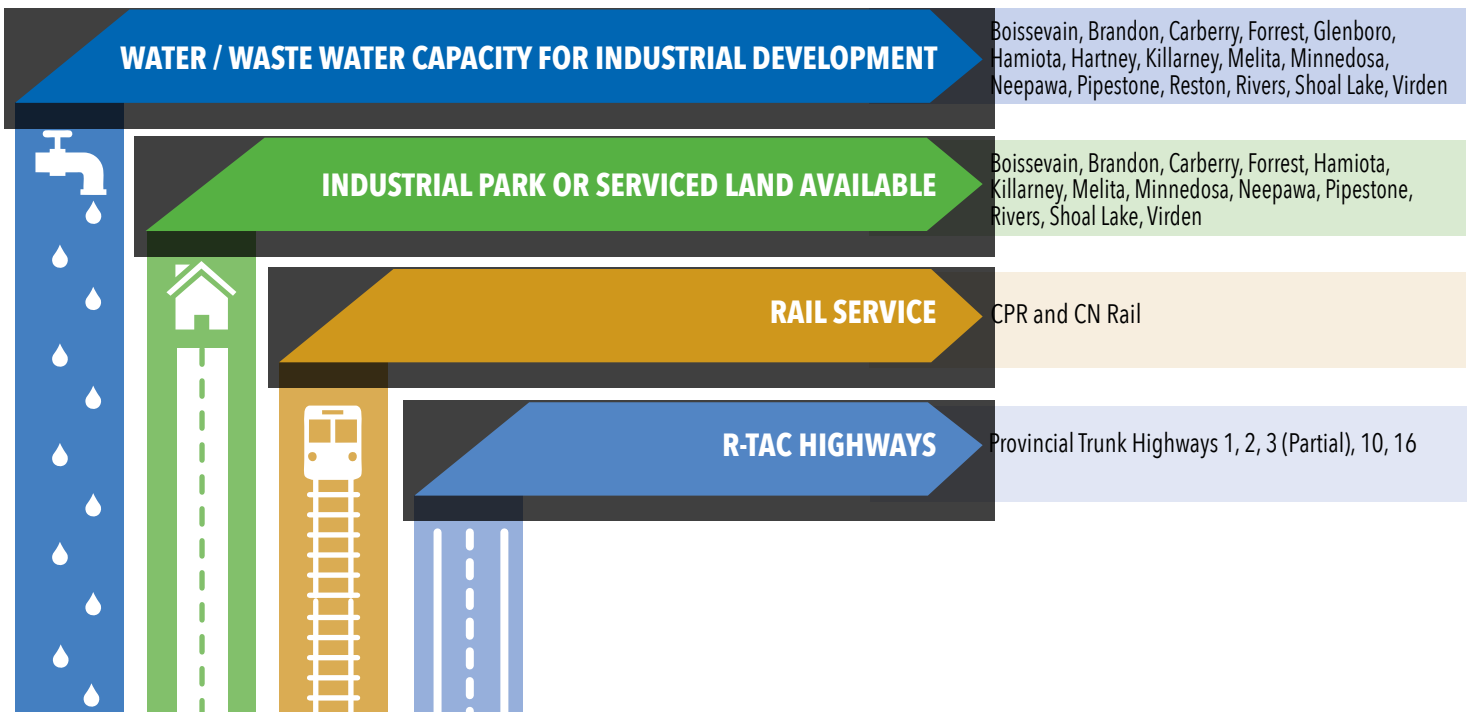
WATER / WASTE WATER CAPACITY FOR INDUSTRIAL DEVELOPMENT

Boissevain, Brandon, Carberry, Forrest, Glenboro, Hamiota, Hartney, Killarney, Melita, Minnedosa, Neepawa, Pipestone, Reston, Rivers, Shoal Lake, Virden

INDUSTRIAL PARK OR SERVICED LAND AVAILABLE

Boissevain, Brandon, Carberry, Forrest, Hamiota, Killarney, Melita, Minnedosa, Neepawa, Pipestone, Rivers, Shoal Lake, Virden

RAIL SERVICE

CPR and CN Rail

R-TAC HIGHWAYS

Provincial Trunk Highways 1, 2, 3 (Partial), 10, 16